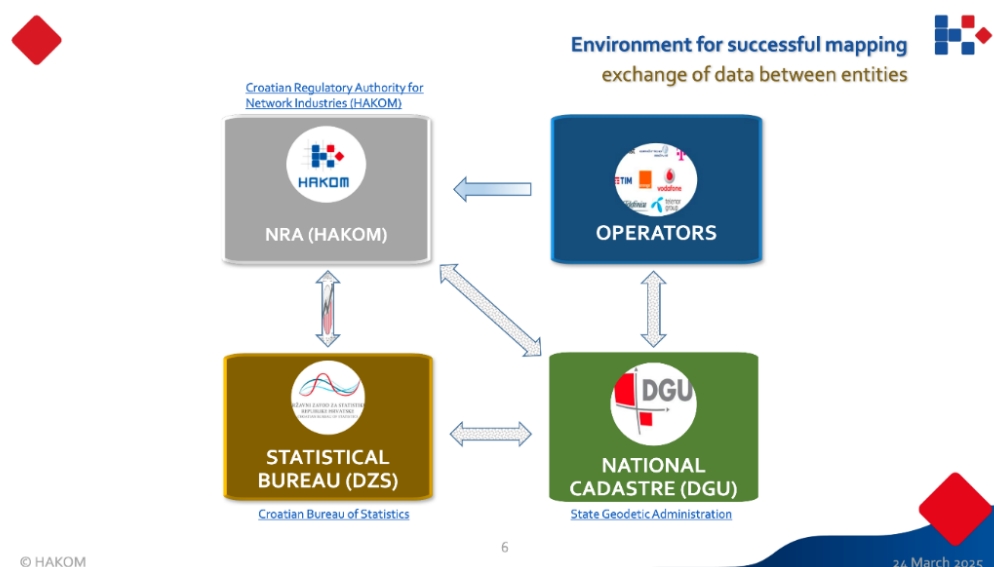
Environment for successful mapping

exchange of data between entities

Croatian Regulatory Authority for Network Industries (HAKOM)

HAKOM

NRA (HAKOM)

TIM

vodafone

OPERATORS

DRŽAVNI ZAVOD ZA STATISTIKU REPUBLIKE HRVATSKE CROATIAN BUREAU OF STATISTICS

STATISTICAL BUREAU (DZS)

DGU

NATIONAL CADASTRE (DGU)

Croatian Bureau of Statistics

State Geodetic Administration

6

© HAKOM

24 March 2025